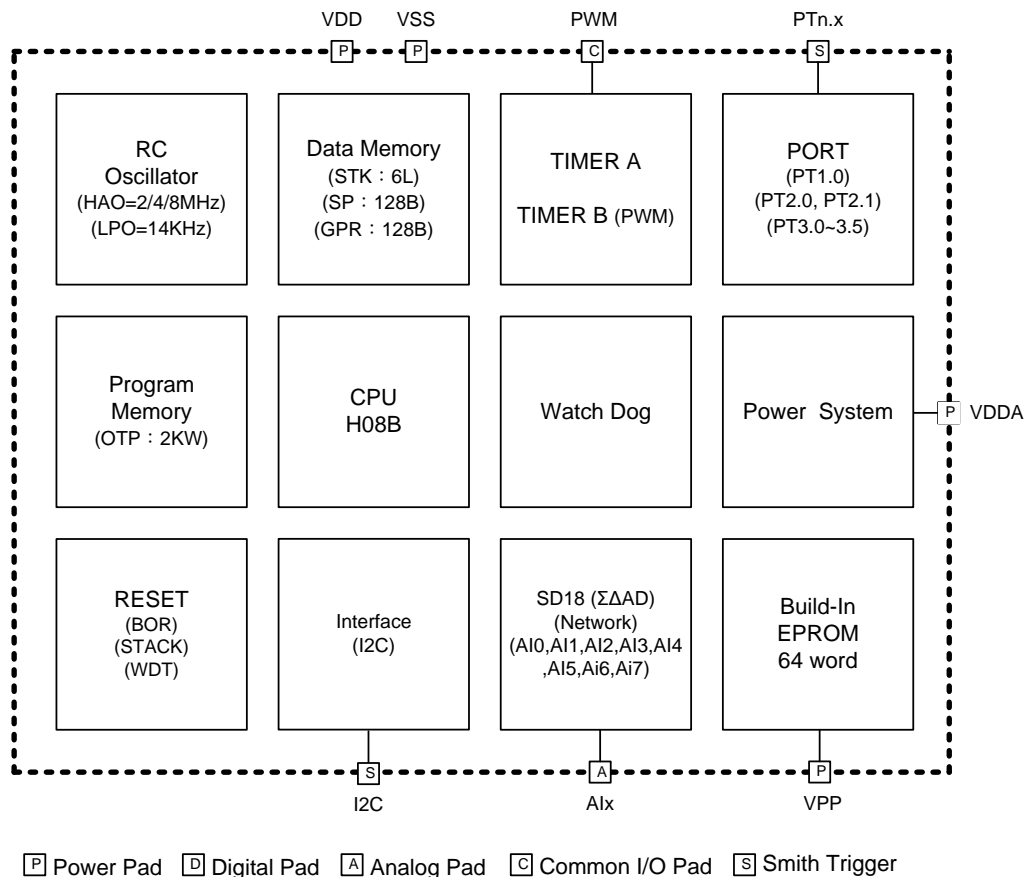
VDD P VSS P PWM C PTn.x S

RC Oscillator (HAO=2/4/8MHz) (LPO=14KHz)

Data Memory (STK：6L) (SP：128B) (GPR：128B)

TIMER A

TIMER B (PWM)

PORT (PT1.0) (PT2.0, PT2.1) (PT3.0~3.5)

Program Memory (OTP：2KW)

CPU H08B

Watch Dog

Power System

P VDDA

RESET (BOR) (STACK) (WDT)

Interface (I2C)

SD18 (ΣΔAD) (Network) (AI0,AI1,AI2,AI3,AI4 ,AI5,Ai6,Ai7)

Build-In EPROM 64 word

S I2C A AIx P VPP

P Power Pad D Digital Pad A Analog Pad C Common I/O Pad S Smith Trigger